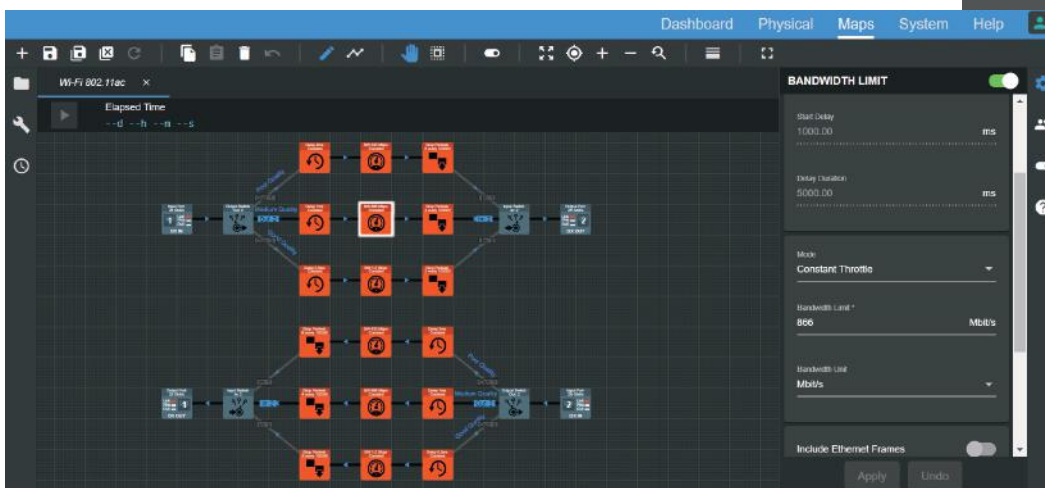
Dashboard Physical Maps System Help

Wi-Fi 802.11ac ×

Elapsed Time
--d --h --m --s

Poor Quality
Medium Quality
Good Quality

Poor Quality
Medium Quality
Good Quality

BANDWIDTH LIMIT

Start Delay
1000.00 ms

Delay Duration
5000.00 ms

Mode
Constant Throttle

Bandwidth Limit *
866 Mbit/s

Bandwidth Unit
Mbit/s

Include Ethernet Frames

Apply Undo